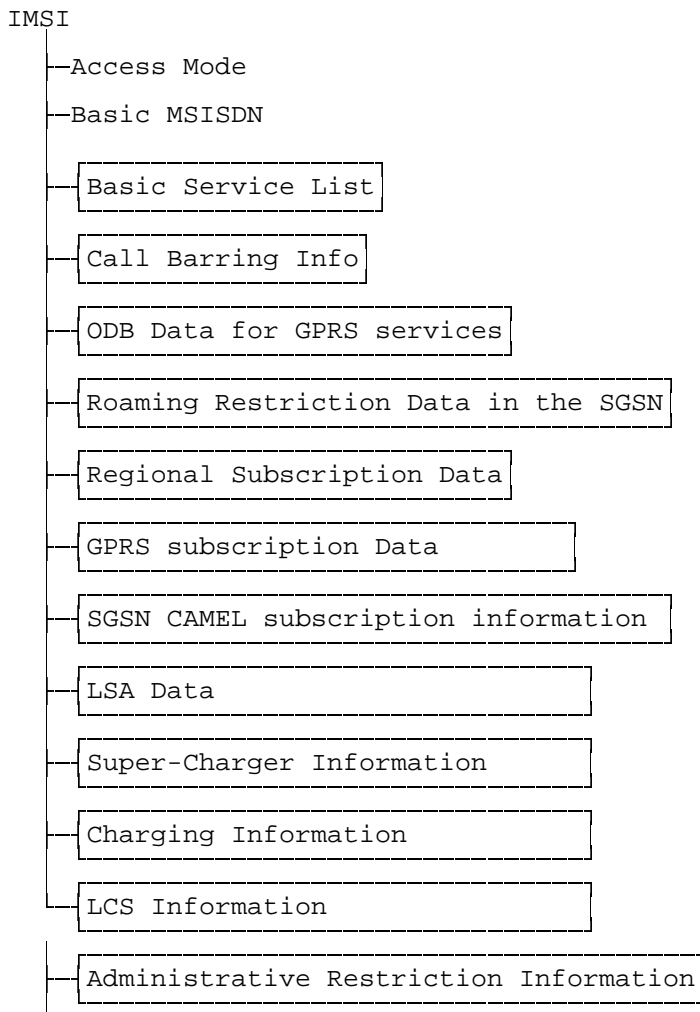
IMSI

Access Mode

Basic MSISDN

Basic Service List

Call Barring Info

ODB Data for GPRS services

Roaming Restriction Data in the SGSN

Regional Subscription Data

GPRS subscription Data

SGSN CAMEL subscription information

LSA Data

Super-Charger Information

Charging Information

LCS Information

Administrative Restriction Information